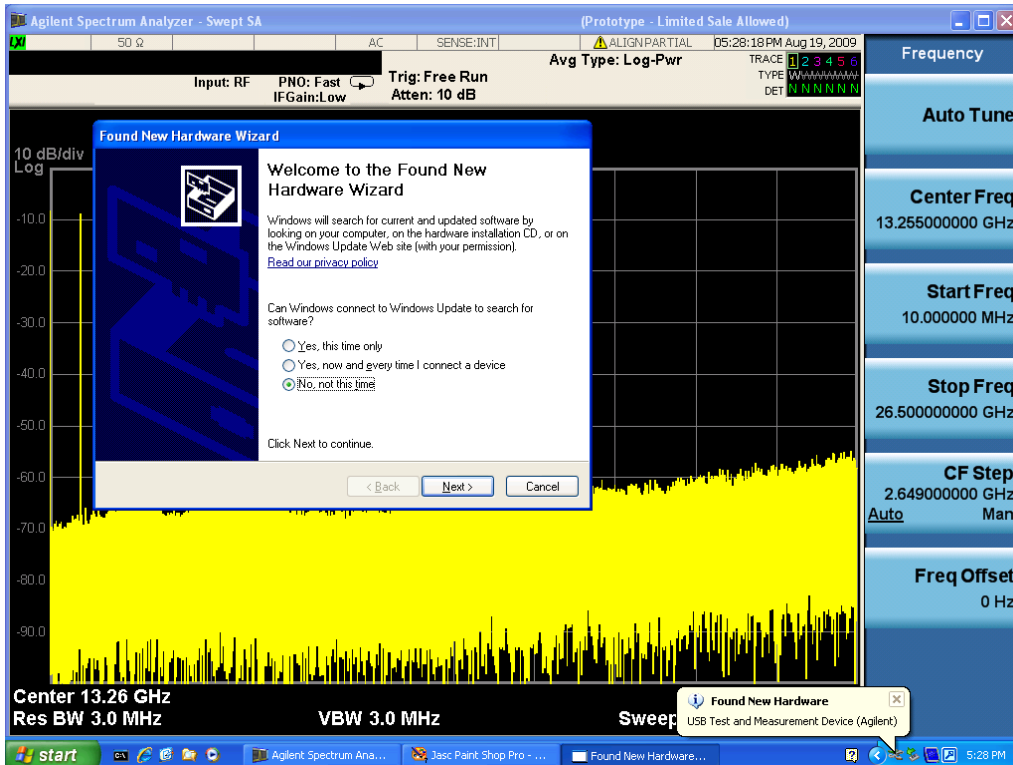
Agilent Spectrum Analyzer - Swept SA (Prototype - Limited Sale Allowed)

LXI 50 Ω AC SENSE:INT ALIGN PARTIAL 05:28:18 PM Aug 19, 2009

Avg Type: Log-Pwr

Input: RF PNO: Fast IFGain:Low Trig: Free Run Atten: 10 dB

TRACE 1 2 3 4 5 6
TYPE WWWWWW
DET N N N N N N

Frequency

Auto Tune

Center Freq
13.255000000 GHz

Start Freq
10.000000 MHz

Stop Freq
26.500000000 GHz

CF Step
2.649000000 GHz
Auto Man

Freq Offset
0 Hz

10 dB/div
Log

-10.0
-20.0
-30.0
-40.0
-50.0
-60.0
-70.0
-80.0
-90.0

Found New Hardware Wizard

Welcome to the Found New Hardware Wizard

Windows will search for current and updated software by looking on your computer, on the hardware installation CD, or on the Windows Update Web site (with your permission).

Read our privacy policy

Can Windows connect to Windows Update to search for software?

Yes, this time only
Yes, now and every time I connect a device
No, not this time

Click Next to continue.

< Back Next > Cancel

Center 13.26 GHz
Res BW 3.0 MHz VBW 3.0 MHz Sweep

Found New Hardware
USB Test and Measurement Device (Agilent)

start Agilent Spectrum Ana... Jasc Paint Shop Pro - ... Found New Hardware... 5:28 PM